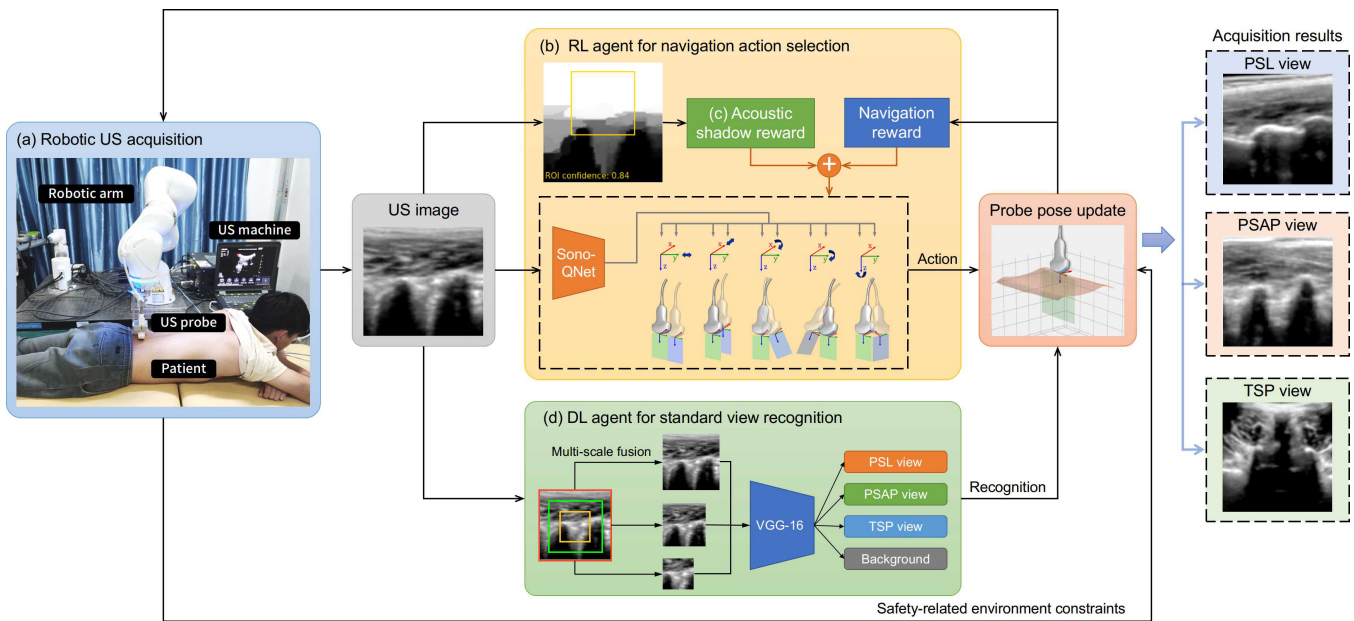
(a) Robotic US acquisition

Robotic arm

US machine

US probe

Patient

US image

(b) RL agent for navigation action selection

ROI confidence: 0.84

(c) Acoustic shadow reward

Navigation reward

Sono-QNet

x y z

Action

Probe pose update

(d) DL agent for standard view recognition

Multi-scale fusion

VGG-16

PSL view

PSAP view

TSP view

Background

Recognition

Safety-related environment constraints

Acquisition results

PSL view

PSAP view

TSP view